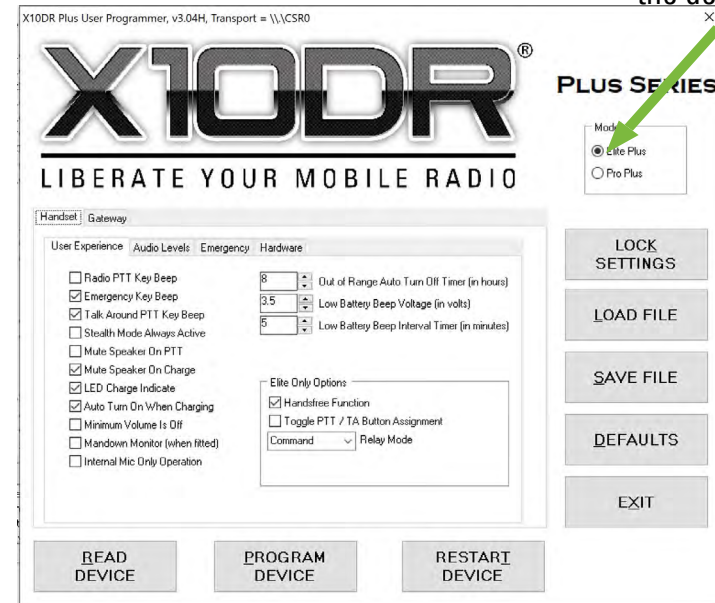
X10DR Plus User Programmer, v3.04H, Transport = \\.\CSR0

X10DR®

LIBERATE YOUR MOBILE RADIO

PLUS SERIES

Mode
Elite Plus
Pro Plus

Handset Gateway

User Experience Audio Levels Emergency Hardware

Radio PTT Key Beep
Emergency Key Beep
Talk Around PTT Key Beep
Stealth Mode Always Active
Mute Speaker On PTT
Mute Speaker On Charge
LED Charge Indicate
Auto Turn On When Charging
Minimum Volume Is Off
Mandown Monitor (when fitted)
Internal Mic Only Operation

8 Out of Range Auto Turn Off Timer (in hours)
3.5 Low Battery Beep Voltage (in volts)
5 Low Battery Beep Interval Timer (in minutes)

Elite Only Options
Handsfree Function
Toggle PTT / TA Button Assignment
Command Relay Mode

LOCK SETTINGS

LOAD FILE

SAVE FILE

DEFAULTS

EXIT

READ DEVICE

PROGRAM DEVICE

RESTART DEVICE